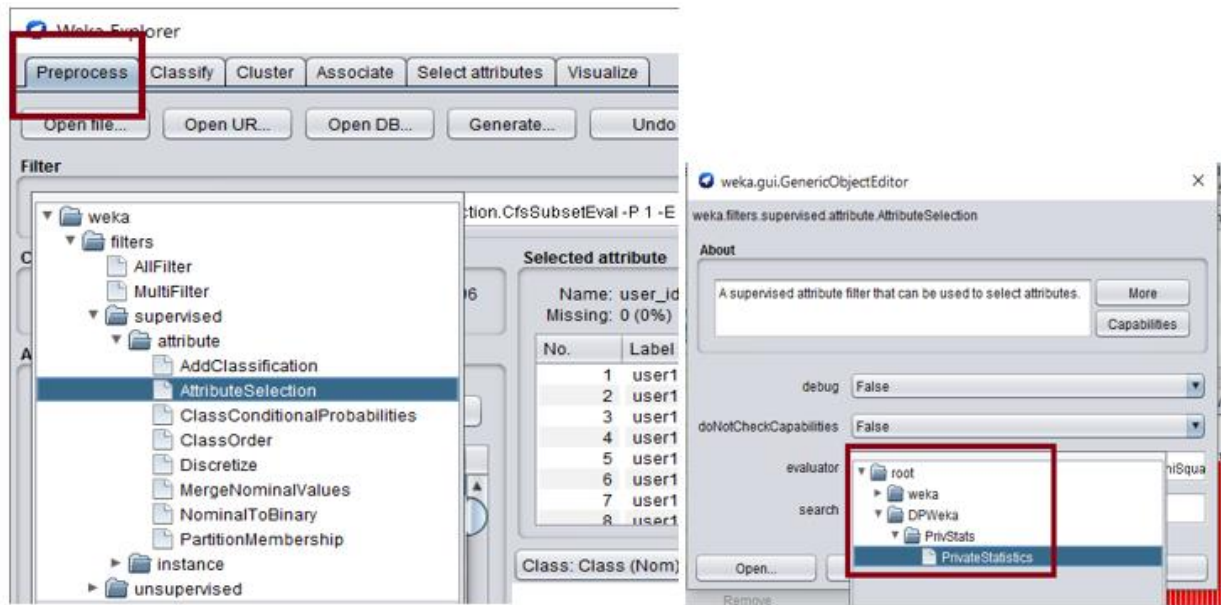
Weka Explorer

Preprocess | Classify | Cluster | Associate | Select attributes | Visualize

Open file... | Open URL... | Open DB... | Generate... | Undo

Filter

ction.CfsSubsetEval -P 1 -E

weka
filters
AllFilter
MultiFilter
supervised
attribute
AddClassification
AttributeSelection
ClassConditionalProbabilities
ClassOrder
Discretize
MergeNominalValues
NominalToBinary
PartitionMembership
instance
unsupervised

C
A

Selected attribute
Name: user_id
Missing: 0 (0%)

| No. | Label |
|---|---|
| 1 | user1 |
| 2 | user1 |
| 3 | user1 |
| 4 | user1 |
| 5 | user1 |
| 6 | user1 |
| 7 | user1 |
| 8 | user1 |

Class: Class (Nom)

weka.gui.GenericObjectEditor ×

weka.filters.supervised.attribute.AttributeSelection

About

A supervised attribute filter that can be used to select attributes.

More

Capabilities

debug False

doNotCheckCapabilities False

evaluator

search

root
weka
DPWeka
PrivStats
PrivateStatistics

hiSqua

Open...

Remove